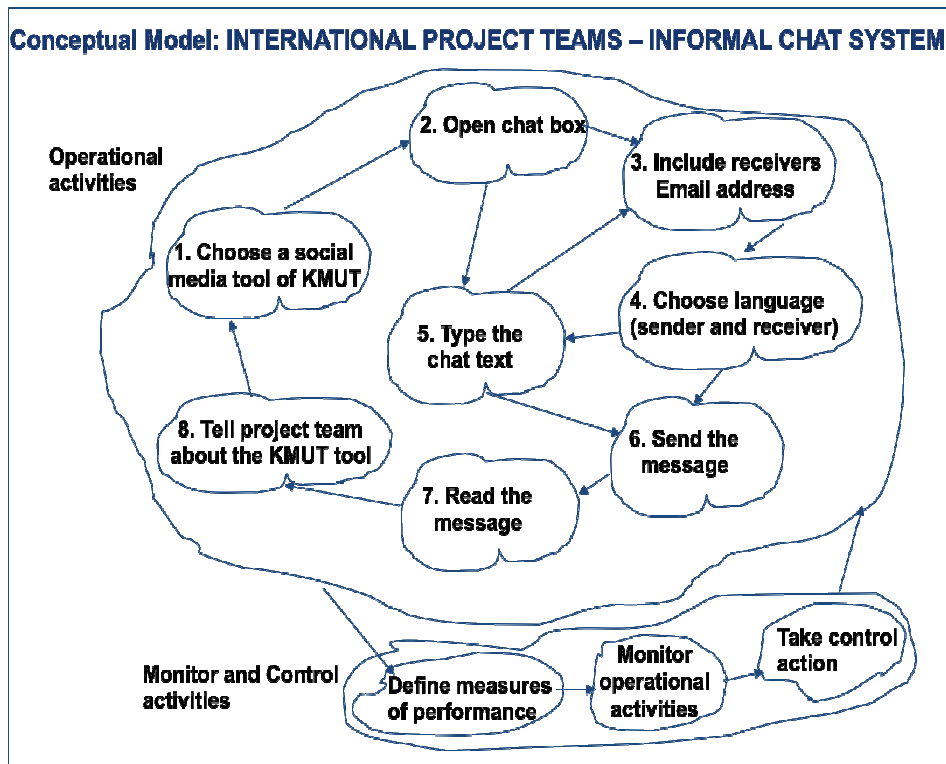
Conceptual Model: INTERNATIONAL PROJECT TEAMS – INFORMAL CHAT SYSTEM

Operational activities

2. Open chat box

3. Include receivers Email address

1. Choose a social media tool of KMUT

4. Choose language (sender and receiver)

5. Type the chat text

6. Send the message

8. Tell project team about the KMUT tool

7. Read the message

Monitor and Control activities

Define measures of performance

Monitor operational activities

Take control action